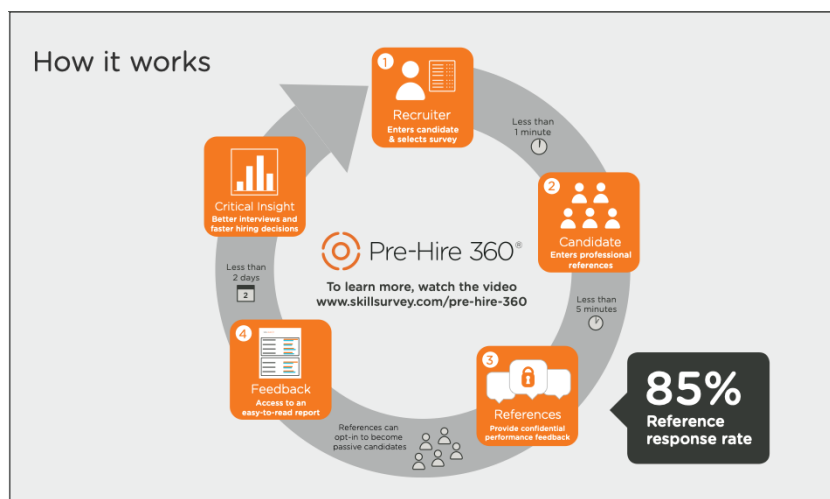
How it works

1
Recruiter
Enters candidate & selects survey

Less than 1 minute

2
Candidate
Enters professional references

Less than 5 minutes

3
References
Provide confidential performance feedback

85%
Reference response rate

References can opt-in to become passive candidates

4
Feedback
Access to an easy-to-read report

Less than 2 days
2

Critical Insight
Better interviews and faster hiring decisions

Pre-Hire 360®

To learn more, watch the video
www.skillsurvey.com/pre-hire-360